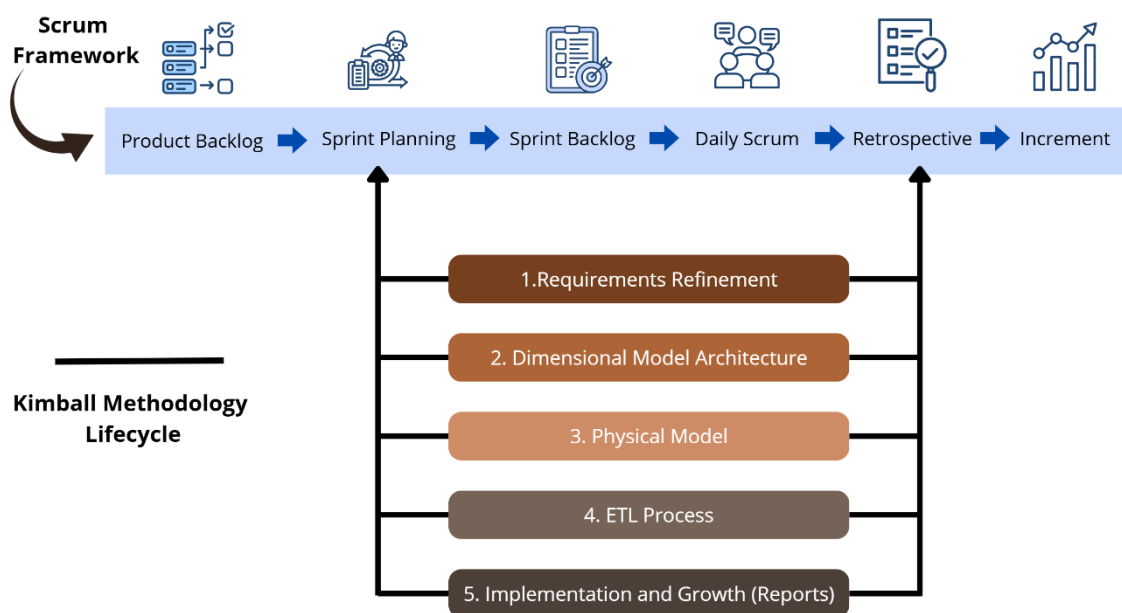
Scrum Framework

Product Backlog Sprint Planning Sprint Backlog Daily Scrum Retrospective Increment

1.Requirements Refinement

2. Dimensional Model Architecture

3. Physical Model

4. ETL Process

5. Implementation and Growth (Reports)

Kimball Methodology Lifecycle